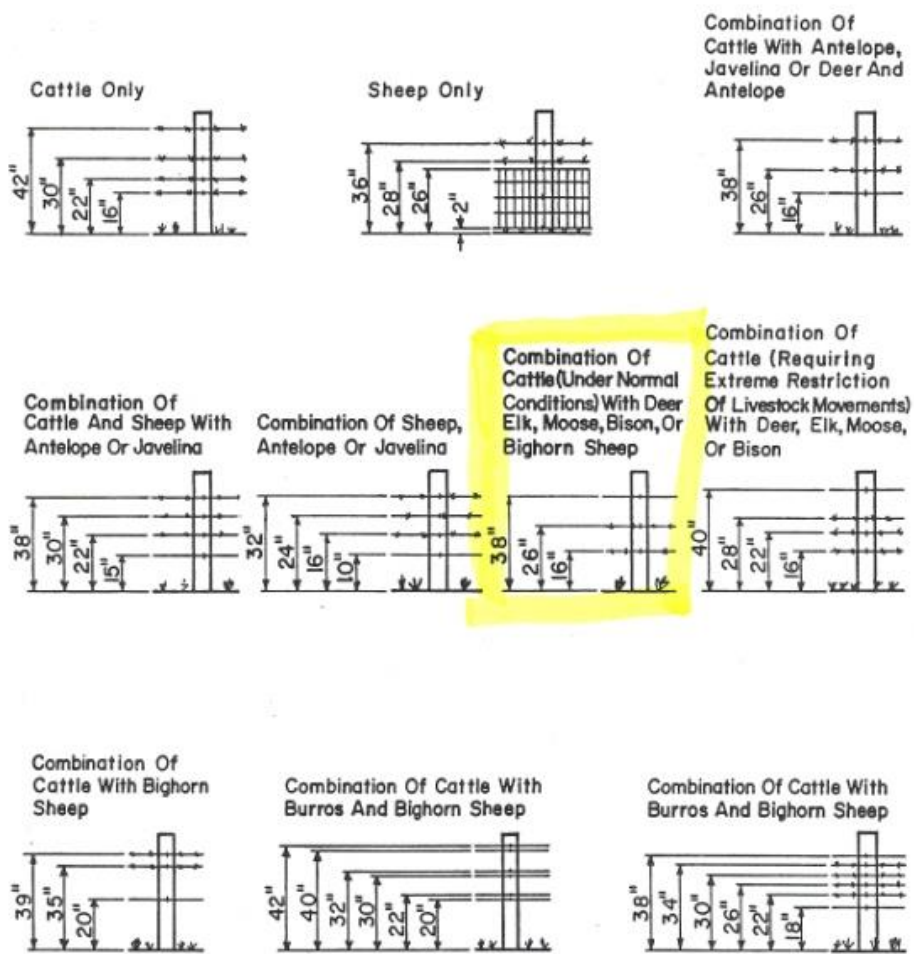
Cattle Only

42"
30"
22"
16"

Sheep Only

36"
28"
26"
2"

Combination Of Cattle With Antelope, Javelina Or Deer And Antelope

38"
26"
16"

Combination Of Cattle And Sheep With Antelope Or Javelina

38"
30"
22"
15"

Combination Of Sheep, Antelope Or Javelina

32"
24"
16"
10"

Combination Of Cattle(Under Normal Conditions) With Deer Elk, Moose, Bison, Or Bighorn Sheep

38"
26"
16"

Combination Of Cattle (Requiring Extreme Restriction Of Livestock Movements) With Deer, Elk, Moose, Or Bison

40"
28"
22"
16"

Combination Of Cattle With Bighorn Sheep

39"
35"
20"

Combination Of Cattle With Burros And Bighorn Sheep

42"
40"
32"
30"
22"
20"

Combination Of Cattle With Burros And Bighorn Sheep

38"
34"
30"
26"
22"
18"